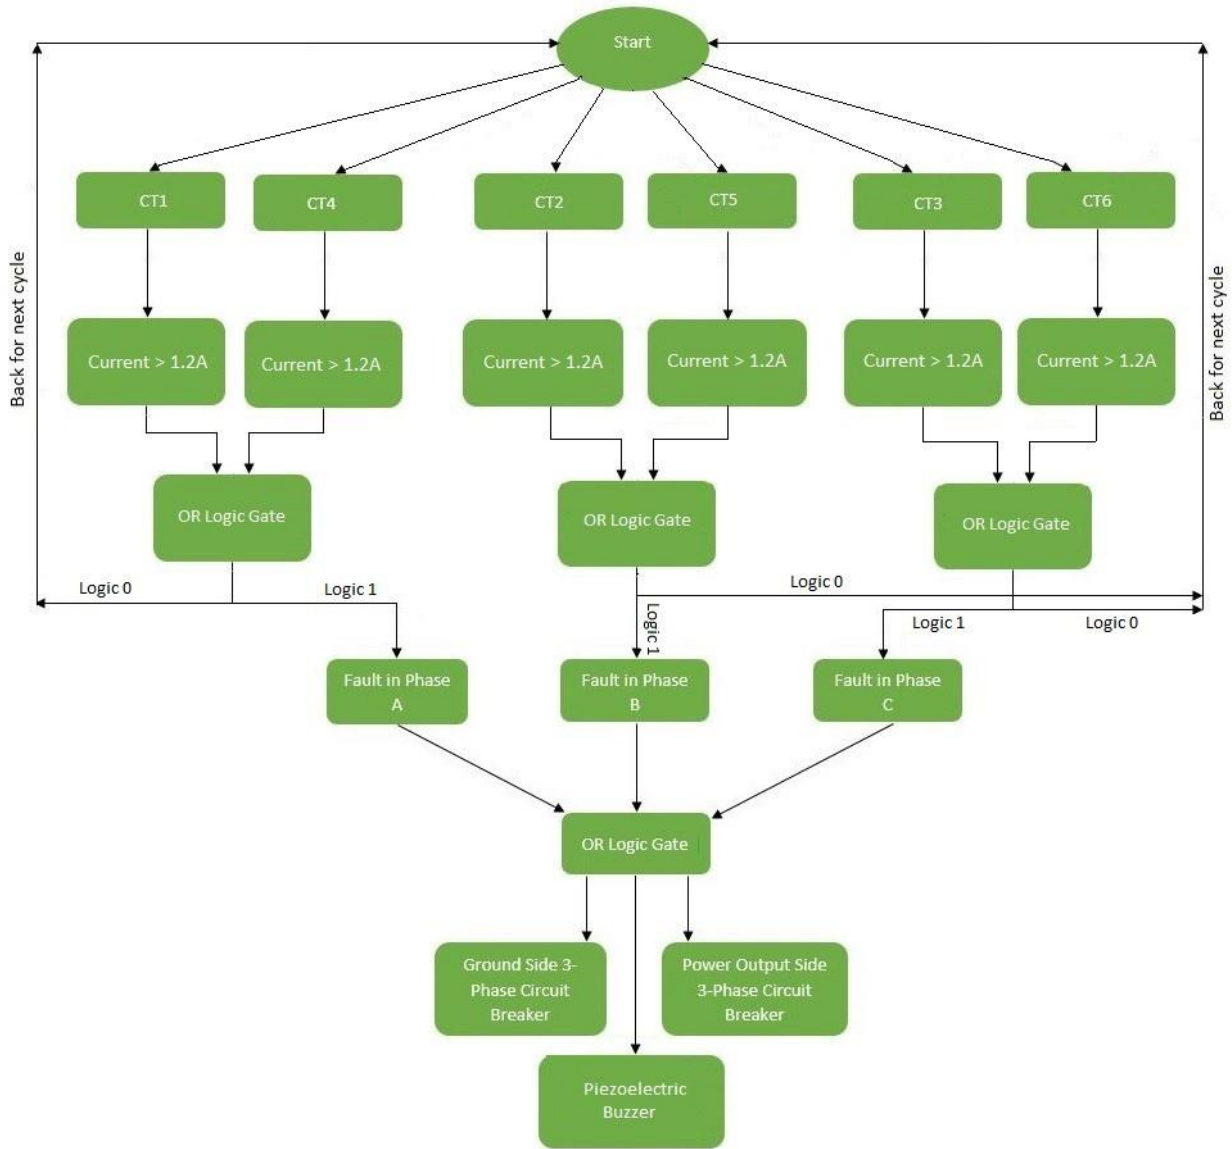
Start

Back for next cycle

Back for next cycle

CT1

CT4

CT2

CT5

CT3

CT6

Current > 1.2A

Current > 1.2A

Current > 1.2A

Current > 1.2A

Current > 1.2A

Current > 1.2A

OR Logic Gate

OR Logic Gate

OR Logic Gate

Logic 0

Logic 1

Logic 0

Logic 1

Logic 1

Logic 0

Fault in Phase A

Fault in Phase B

Fault in Phase C

OR Logic Gate

Ground Side 3-Phase Circuit Breaker

Power Output Side 3-Phase Circuit Breaker

Piezoelectric Buzzer